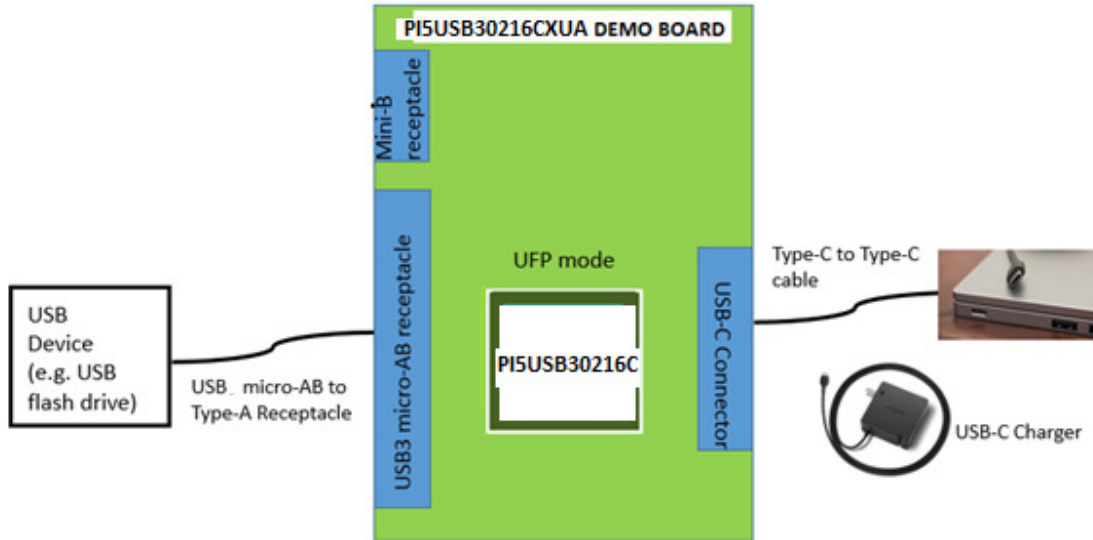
PI5USB30216CXUA DEMO BOARD

Mini-B receptacle

USB Device (e.g. USB flash drive)

USB_ micro-AB to Type-A Receptacle

USB3 micro-AB receptacle

UFP mode

PI5USB30216C

USB-C Connector

Type-C to Type-C cable

USB-C Charger